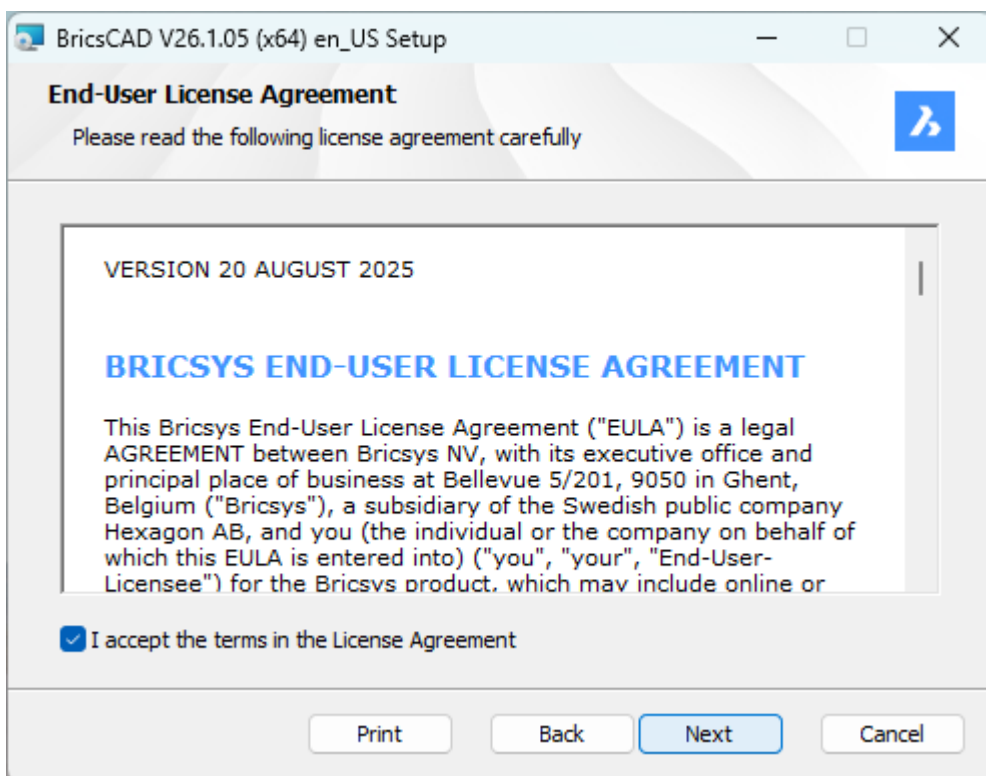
BricsCAD V26.1.05 (x64) en_US Setup

End-User License Agreement

Please read the following license agreement carefully

VERSION 20 AUGUST 2025

BRICSYS END-USER LICENSE AGREEMENT

This Bricsys End-User License Agreement ("EULA") is a legal AGREEMENT between Bricsys NV, with its executive office and principal place of business at Bellevue 5/201, 9050 in Ghent, Belgium ("Bricsys"), a subsidiary of the Swedish public company Hexagon AB, and you (the individual or the company on behalf of which this EULA is entered into) ("you", "your", "End-User-Licensee") for the Bricsys product, which may include online or

I accept the terms in the License Agreement

Print

Back

Next

Cancel